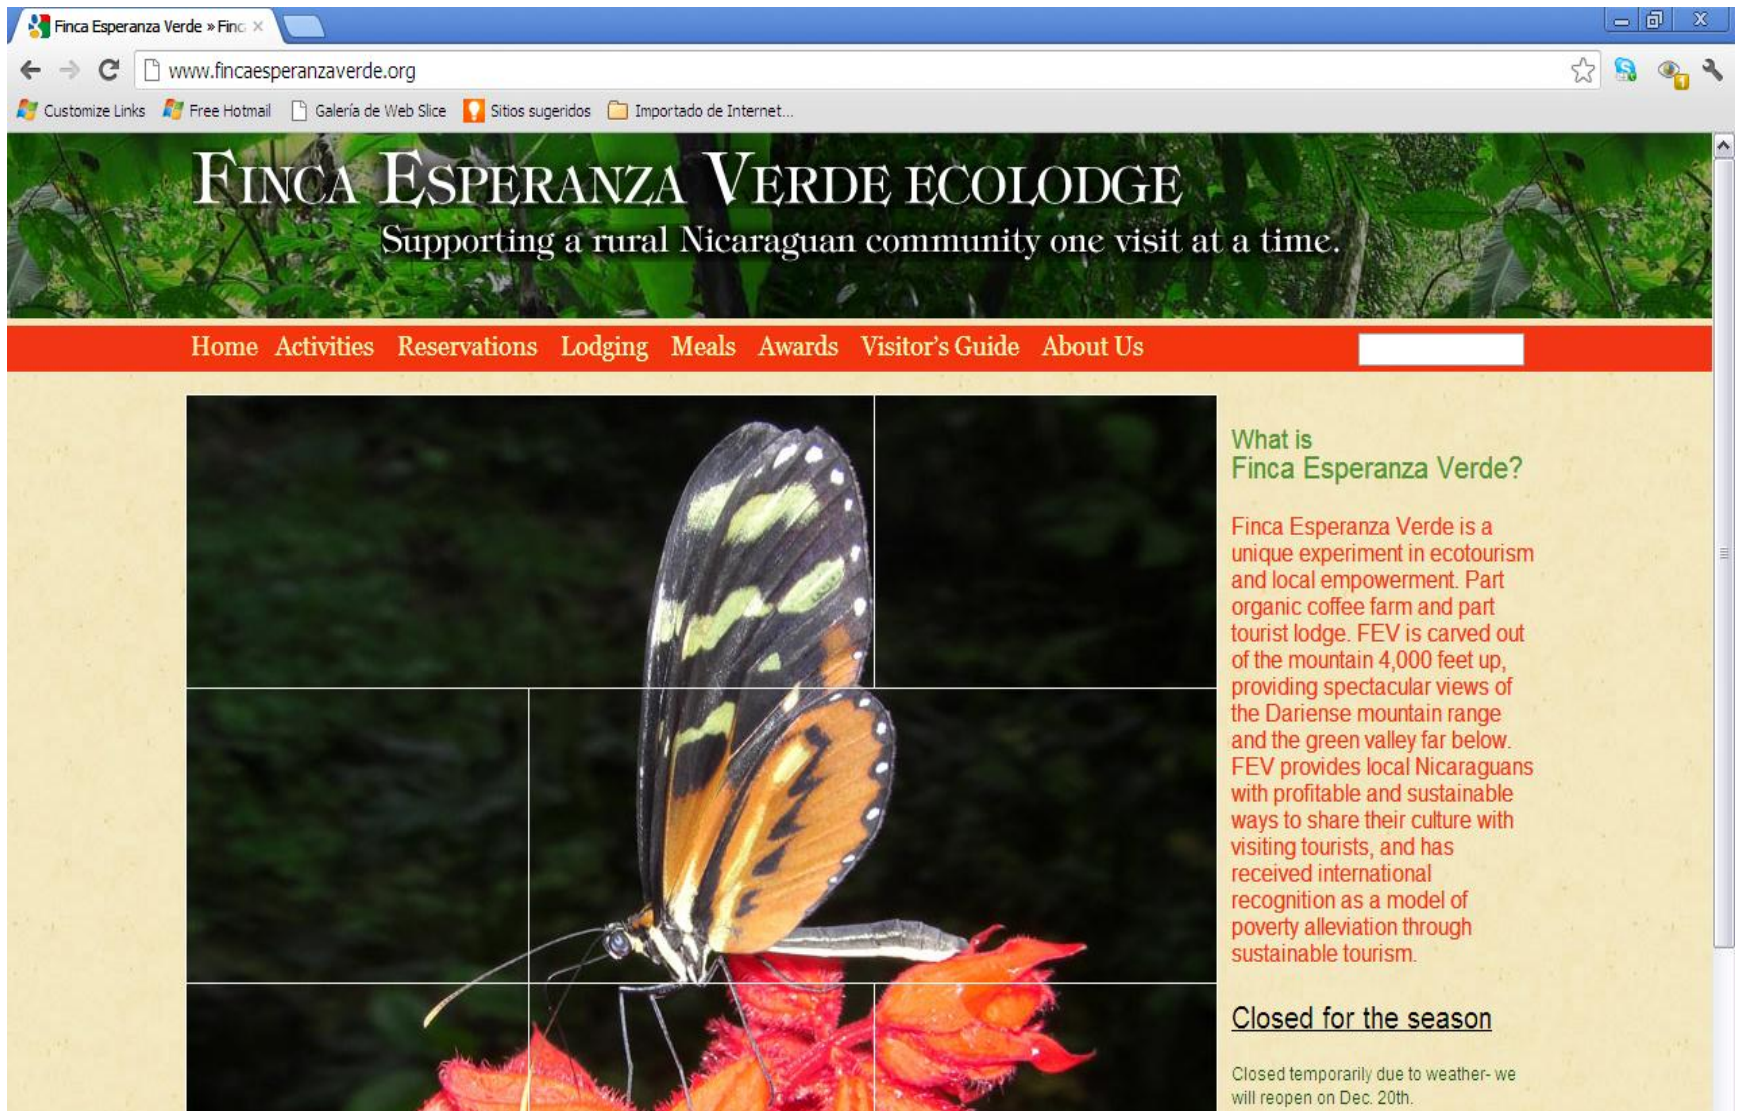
Finca Esperanza Verde » Finc ×

www.fincaesperanzaverde.org

Customize Links  Free Hotmail  Galería de Web Slice  Sitios sugeridos  Importado de Internet...

FINCA ESPERANZA VERDE ECOLODGE

Supporting a rural Nicaraguan community one visit at a time.

Home  Activities  Reservations  Lodging  Meals  Awards  Visitor's Guide  About Us

What is
Finca Esperanza Verde?

Finca Esperanza Verde is a unique experiment in ecotourism and local empowerment. Part organic coffee farm and part tourist lodge. FEV is carved out of the mountain 4,000 feet up, providing spectacular views of the Dariense mountain range and the green valley far below. FEV provides local Nicaraguans with profitable and sustainable ways to share their culture with visiting tourists, and has received international recognition as a model of poverty alleviation through sustainable tourism.

Closed for the season

Closed temporarily due to weather- we will reopen on Dec. 20th.